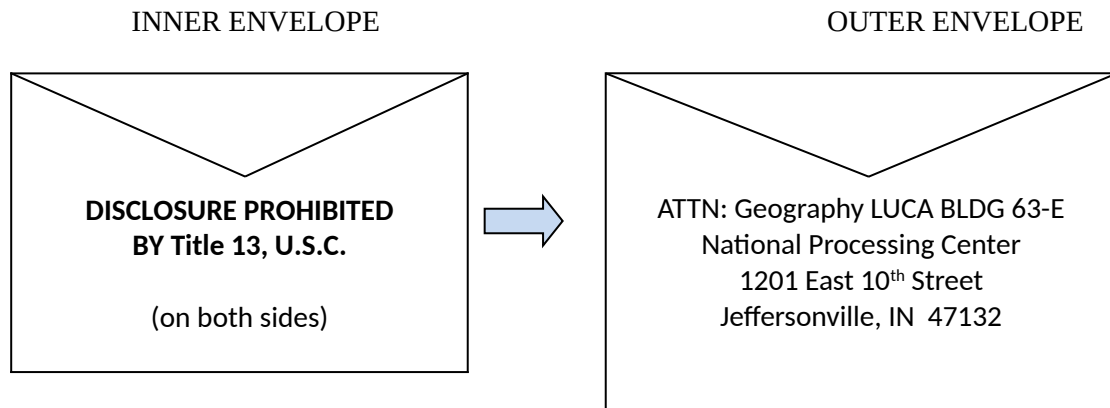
INNER ENVELOPE

OUTER ENVELOPE

**DISCLOSURE PROHIBITED BY Title 13, U.S.C.**

(on both sides)

ATTN: Geography LUCA BLDG 63-E
National Processing Center
1201 East 10$^{th}$ Street
Jeffersonville, IN 47132